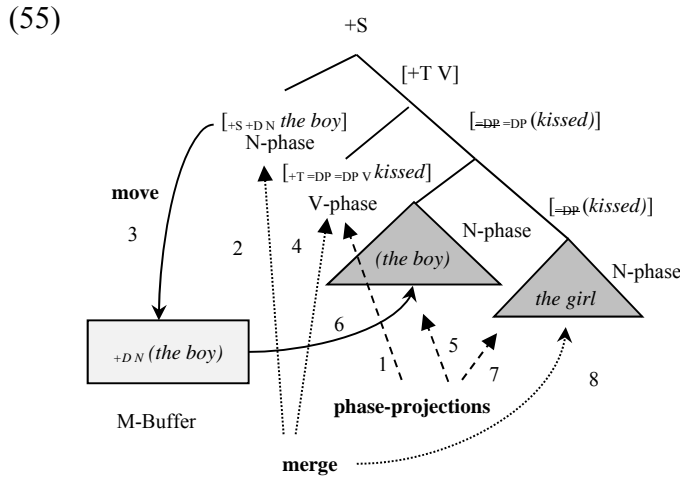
(55)

+S

[+T V]

[$_{+S\ +D\ N}$ *the boy*]

N-phase

[~~=DP~~ =DP (*kissed*)]

[$_{+T\ =DP\ =DP\ V}$ *kissed*]

**move**

3

2

4

V-phase

N-phase

[~~=DP~~ (*kissed*)]

(*the boy*)

N-phase

*the girl*

$_{+D\ N}$ (*the boy*)

6

1

5

7

8

**phase-projections**

M-Buffer

**merge**